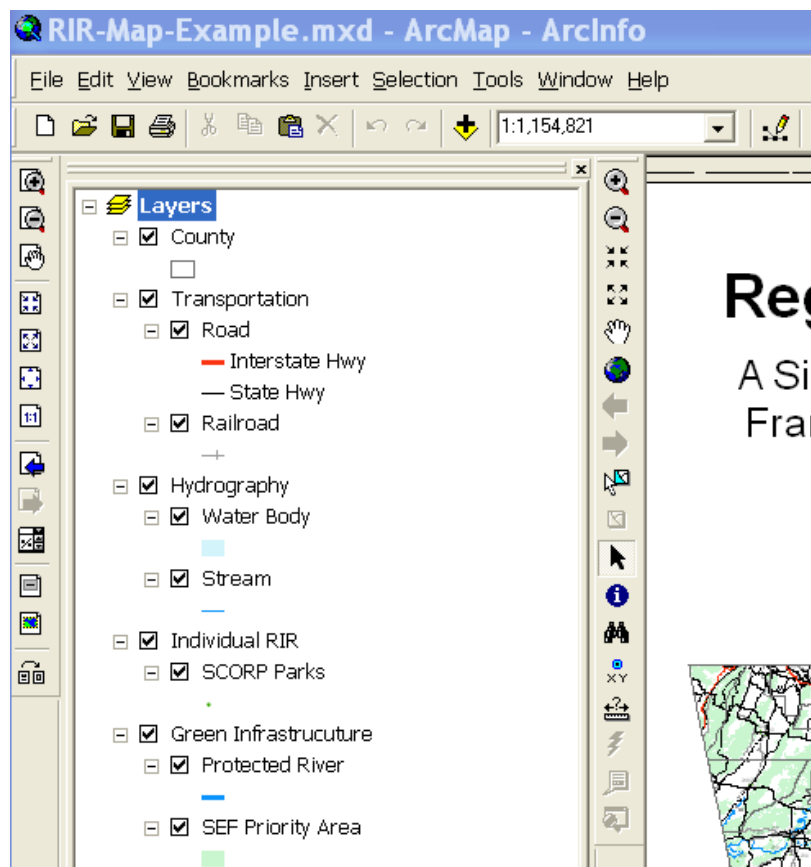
RIR-Map-Example.mxd - ArcMap - ArcInfo

File Edit View Bookmarks Insert Selection Tools Window Help

1:1,154,821

Layers
County
Transportation
Road
Interstate Hwy
State Hwy
Railroad
Hydrography
Water Body
Stream
Individual RIR
SCORP Parks
Green Infrastrucuture
Protected River
SEF Priority Area

Reg
A Si
Fran

1:1
XY